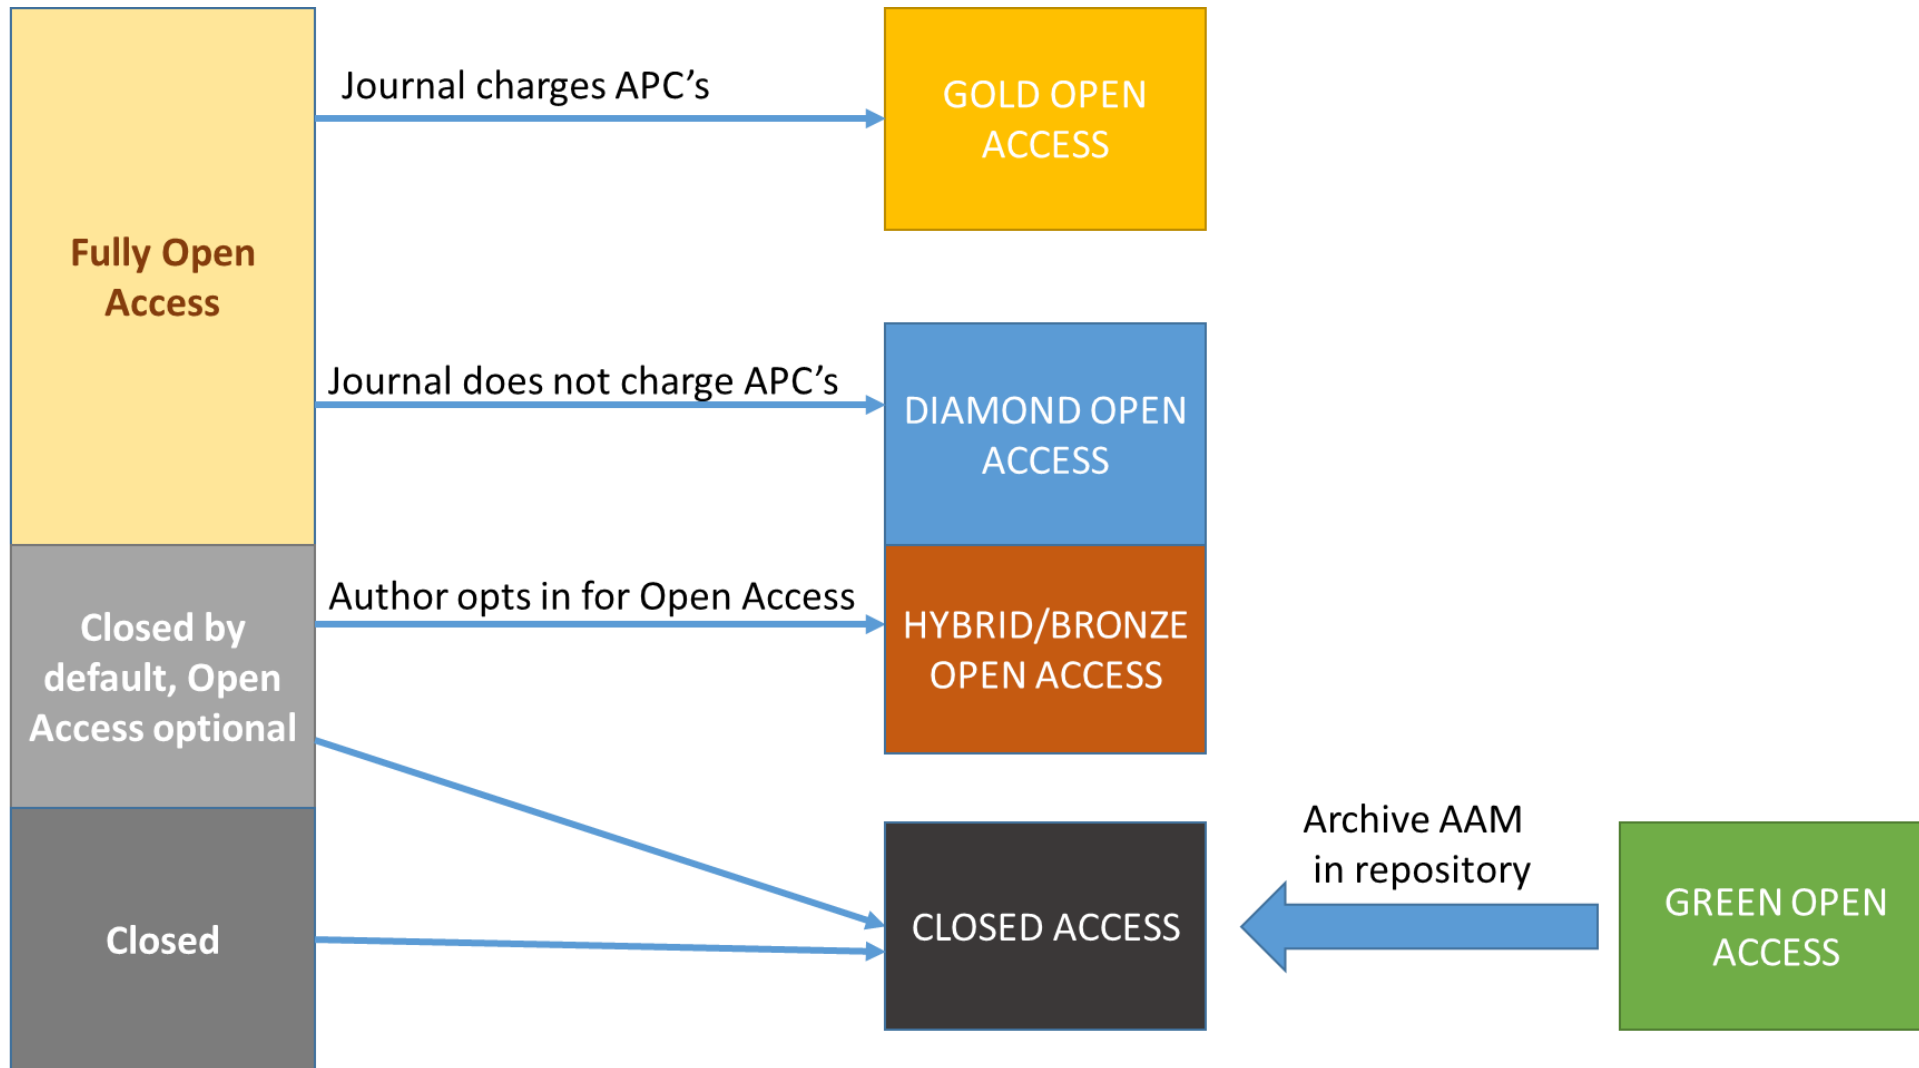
Fully Open Access

Journal charges APC's

GOLD OPEN ACCESS

Journal does not charge APC's

DIAMOND OPEN ACCESS

Closed by default, Open Access optional

Author opts in for Open Access

HYBRID/BRONZE OPEN ACCESS

Closed

CLOSED ACCESS

Archive AAM in repository

GREEN OPEN ACCESS